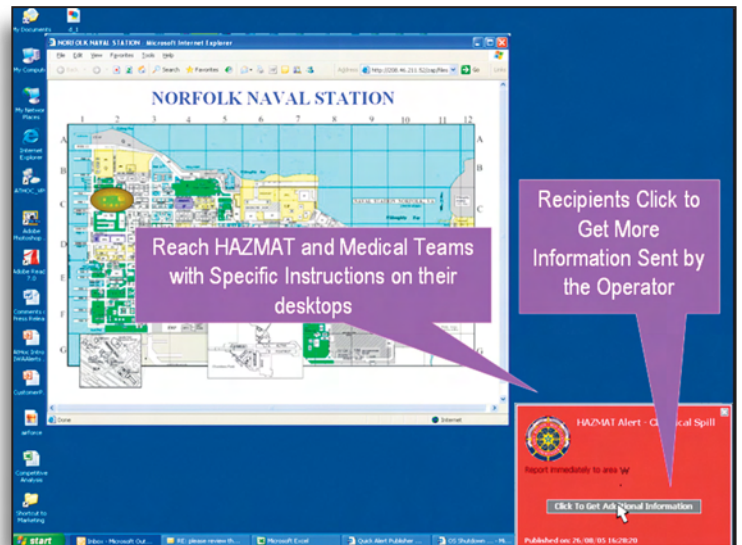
My Documents

My Computer

My Network Places

Internet Explorer

ATHOC_HP

Adobe Photoshop

Adobe Read 7.0

Comments Press Relea

RMus Intro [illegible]

CustomerP

aeforce

Competitive Analysis

Shortcut to Marketing

NORFOLK NAVAL STATION - Microsoft Internet Explorer

File Edit View Favorites Tools Help

Back Search Favorites

Address http://208.46.211.92/cap/files Go

NORFOLK NAVAL STATION

1 2 3 4 5 6 7 8 9 10 11 12

A B C D E F G

Done Internet

Reach HAZMAT and Medical Teams with Specific Instructions on their desktops

Recipients Click to Get More Information Sent by the Operator

HAZMAT Alert - Chemical Spill

Report immediately to area W

Click To Get Additional Information

Published on: 26/08/05 16:28:20

start Inbox - Microsoft Out... RE: please review th... Microsoft Excel Quick Alert Publisher ... OS Shutdown ... - Mi...